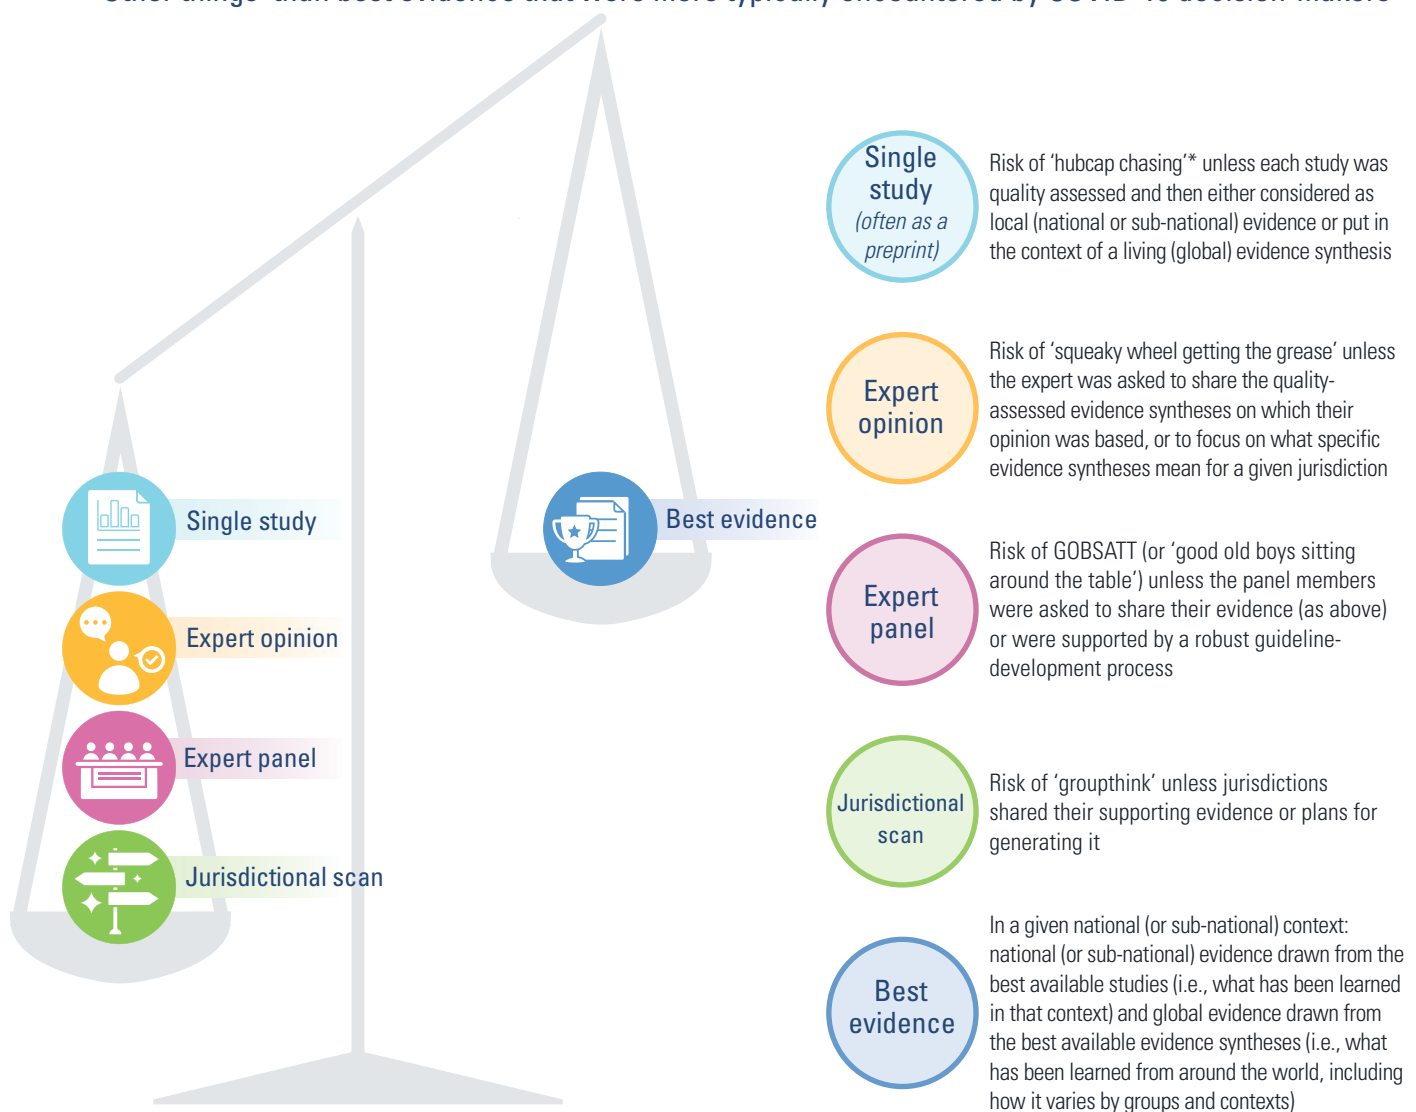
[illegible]

Single study

Expert opinion

Expert panel

Jurisdictional scan

Best evidence

Single study (often as a preprint)

Risk of 'hubcap chasing'* unless each study was quality assessed and then either considered as local (national or sub-national) evidence or put in the context of a living (global) evidence synthesis

Expert opinion

Risk of 'squeaky wheel getting the grease' unless the expert was asked to share the quality-assessed evidence syntheses on which their opinion was based, or to focus on what specific evidence syntheses mean for a given jurisdiction

Expert panel

Risk of GOBSATT (or 'good old boys sitting around the table') unless the panel members were asked to share their evidence (as above) or were supported by a robust guideline-development process

Jurisdictional scan

Risk of 'groupthink' unless jurisdictions shared their supporting evidence or plans for generating it

Best evidence

In a given national (or sub-national) context: national (or sub-national) evidence drawn from the best available studies (i.e., what has been learned in that context) and global evidence drawn from the best available evidence syntheses (i.e., what has been learned from around the world, including how it varies by groups and contexts)